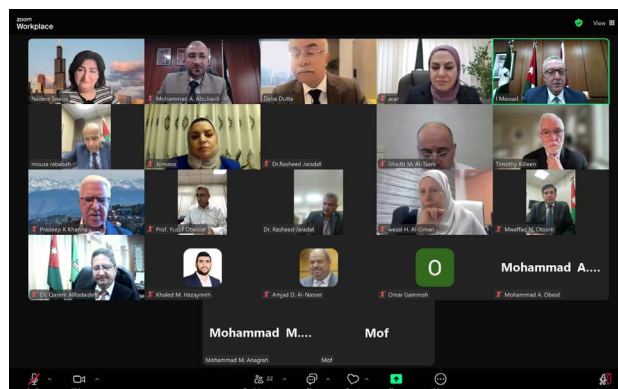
zoom
Workplace

View

Nedera Swiss
Mohammad A. Alzubaidi
Deba Dutta
acer
I Masaad
mousa rababah
Jomana
Dr.Rasheed Jaradat
Sheikh M. Al-Taani
Timothy Killeen
Pradeep K Khanna
Prof. Yusuf Obeidat
Dr. Rasheed Jaradat
wesal H. Al-Omari
Mwaffaq N. Otoom
Dr. Qasem Alhadadeh
Khaled M. Hazaymeh
Amjad D. Al-Nasser
O
Omar Gammoh
Mohammad A....
Mohammad A. Obeid
Mohammad M....
Mohammad M. Anagrah
Mof
Mof
22